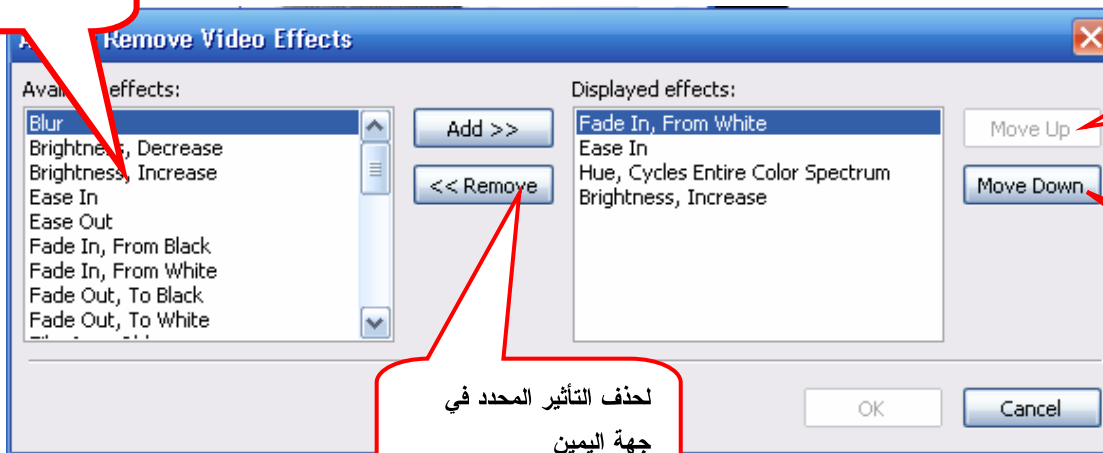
A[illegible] Remove Video Effects

Avail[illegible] effects:

Blur
Brightness, Decrease
Brightness, Increase
Ease In
Ease Out
Fade In, From Black
Fade In, From White
Fade Out, To Black
Fade Out, To White

Add >>
<< Remove

Displayed effects:

Fade In, From White
Ease In
Hue, Cycles Entire Color Spectrum
Brightness, Increase

Move Up
Move Down

لحذف التأثير المحدد في جهة اليمين

OK
Cancel